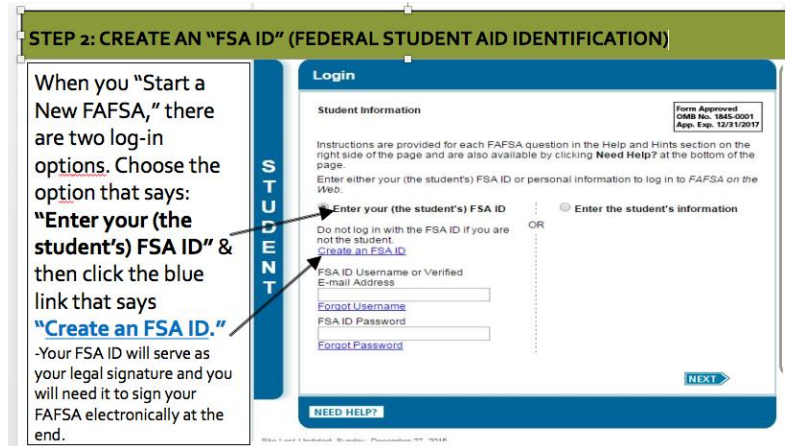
STEP 2: CREATE AN "FSA ID" (FEDERAL STUDENT AID IDENTIFICATION)

When you "Start a New FAFSA," there are two log-in options. Choose the option that says: **"Enter your (the student's) FSA ID"** & then click the blue link that says **"Create an FSA ID."**

-Your FSA ID will serve as your legal signature and you will need it to sign your FAFSA electronically at the end.

STUDENT

Login

Student Information

Form Approved
OMB No. 1845-0001
App. Exp. 12/31/2017

Instructions are provided for each FAFSA question in the Help and Hints section on the right side of the page and are also available by clicking **Need Help?** at the bottom of the page.

Enter either your (the student's) FSA ID or personal information to log in to *FAFSA on the Web*.

Enter your (the student's) FSA ID

OR

Enter the student's information

Do not log in with the FSA ID if you are not the student.

Create an FSA ID

FSA ID Username or Verified E-mail Address

Forgot Username

FSA ID Password

Forgot Password

NEXT

NEED HELP?

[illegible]